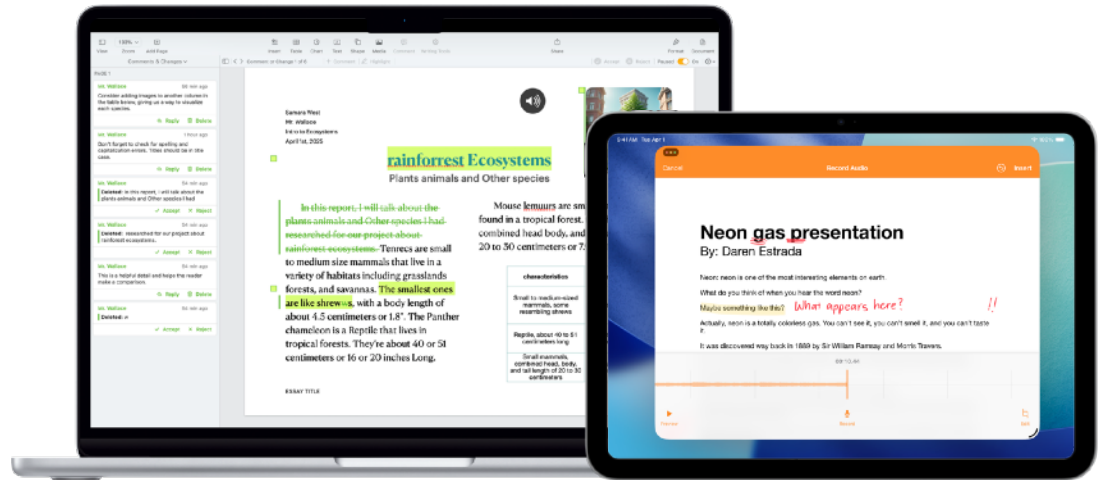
View Zoom Add Page Insert Table Chart Text Shape Media Comment Writing Tools Share Format Document

Comments & Changes

PAGE 1

Mr. Wallace
Consider adding images to another column in the table below, giving us a way to visualize each species.
Reply Delete

Mr. Wallace
Don't forget to check for spelling and capitalization errors. Titles should be in title case.
Reply Delete

Mr. Wallace
Deleted: In this report, I will talk about the plants animals and Other species I had
Accept Reject

Mr. Wallace
Deleted: researched for our project about rainforest ecosystems.
Accept Reject

Mr. Wallace
This is a helpful detail and helps the reader make a comparison.
Reply Delete

Mr. Wallace
Deleted: w
Accept Reject

Samara West
Mr. Wallace
Intro to Ecosystems
April 1st, 2025

rainforrest Ecosystems
Plants animals and Other species

In this report, I will talk about the plants animals and Other species I had researched for our project about rainforest ecosystems. Tenrecs are small to medium size mammals that live in a variety of habitats including grasslands forests, and savannas. The smallest ones are like shrewss, with a body length of about 4.5 centimeters or 1.8". The Panther chameleon is a Reptile that lives in tropical forests. They're about 40 or 51 centimeters or 16 or 20 inches Long.

Mouse lemuurs are sm found in a tropical forest. combined head body, and 20 to 30 centimeters or 7.

| characteristics |
|---|
| Small to medium-sized mammals, some resembling shrews |
| Reptile, about 40 to 51 centimeters long |
| Small mammals, combined head, body, and tail length of 20 to 30 centimeters |

ESSAY TITLE

9:41 AM Tue Apr 1

Cancel Record Audio Insert

Neon gas presentation
By: Daren Estrada

Neon: neon is one of the most interesting elements on earth.

What do you think of when you hear the word neon?

Maybe something like this? What appears here? !!

Actually, neon is a totally colorless gas. You can't see it, you can't smell it, and you can't taste it.

It was discovered way back in 1898 by Sir William Ramsay and Morris Travers.

00:10.40

Preview Record Edit